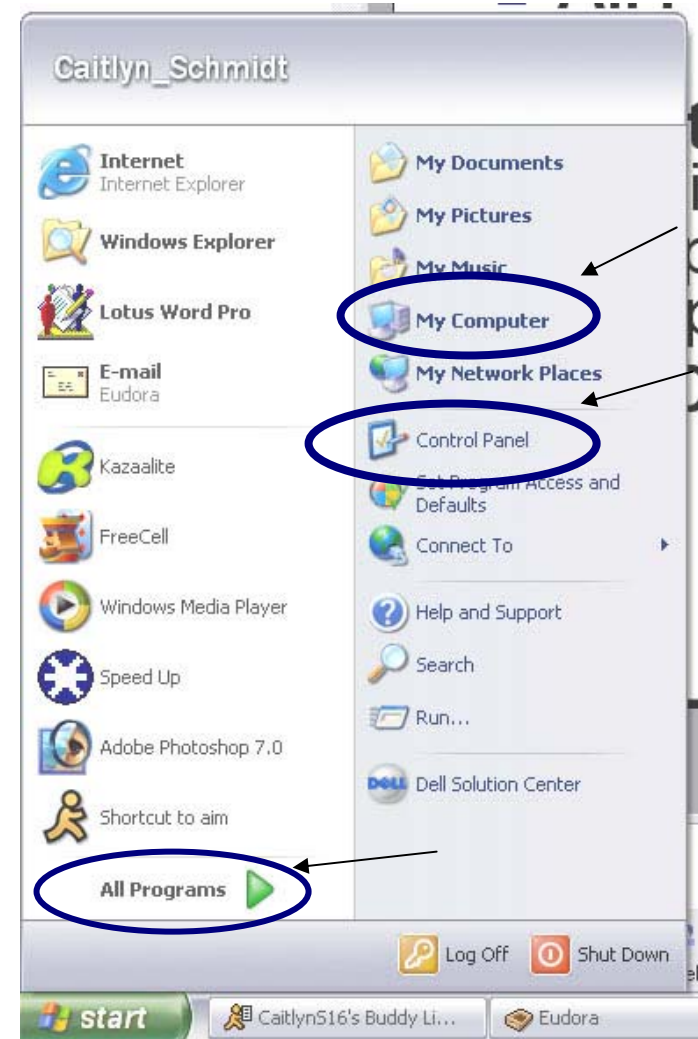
Caitlyn_Schmidt

Internet
Internet Explorer

Windows Explorer

Lotus Word Pro

E-mail
Eudora

Kazaalite

FreeCell

Windows Media Player

Speed Up

Adobe Photoshop 7.0

Shortcut to aim

All Programs

My Documents

My Pictures

My Music

My Computer

My Network Places

Control Panel

Set Program Access and Defaults

Connect To

Help and Support

Search

Run...

Dell Solution Center

Log Off

Shut Down

start

CaitlynS16's Buddy Li...

Eudora